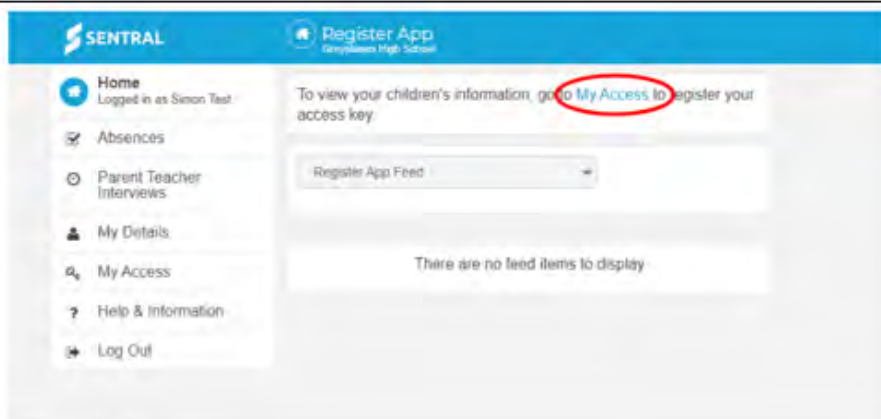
SENTRAL

Register App
Greystanes High School

Home
Logged in as Simon Test

Absences

Parent Teacher Interviews

My Details

My Access

Help & Information

Log Out

To view your children's information, go to My Access to register your access key

Register App Feed

There are no feed items to display